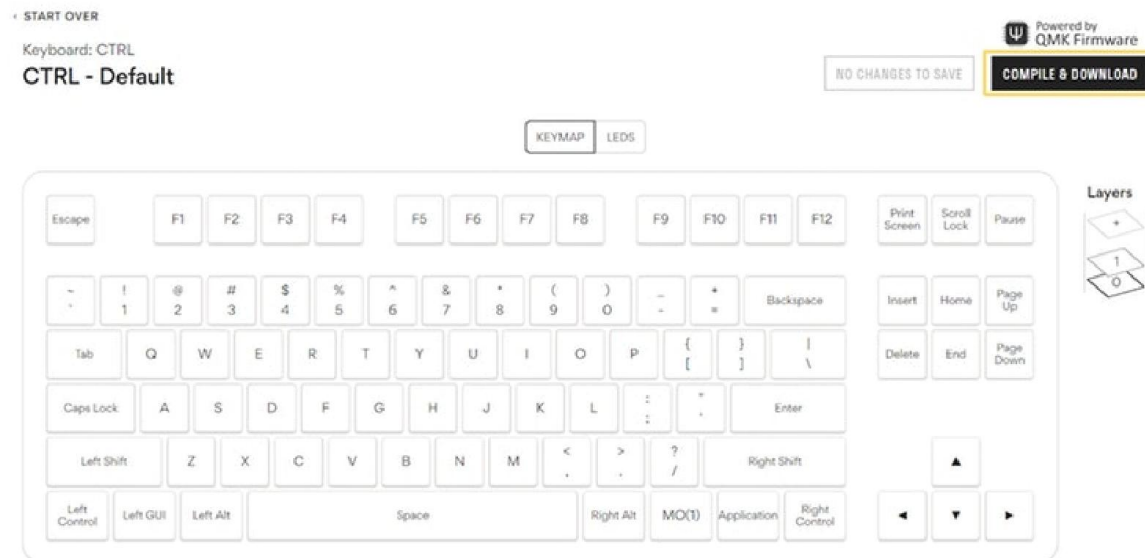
‹ START OVER

Keyboard: CTRL

CTRL - Default

Powered by QMK Firmware

NO CHANGES TO SAVE

COMPILE & DOWNLOAD

KEYMAP LEDS

Escape F1 F2 F3 F4 F5 F6 F7 F8 F9 F10 F11 F12 Print Screen Scroll Lock Pause

~ ` ! 1 @ 2 # 3 $ 4 % 5 ^ 6 & 7 * 8 ( 9 ) 0 _ - + = Backspace Insert Home Page Up

Tab Q W E R T Y U I O P { [ } ] | \ Delete End Page Down

Caps Lock A S D F G H J K L : ; " ' Enter

Left Shift Z X C V B N M < , > . ? / Right Shift ▲

Left Control Left GUI Left Alt Space Right Alt MO(1) Application Right Control ◄ ▼ ►

Layers

+

1

0